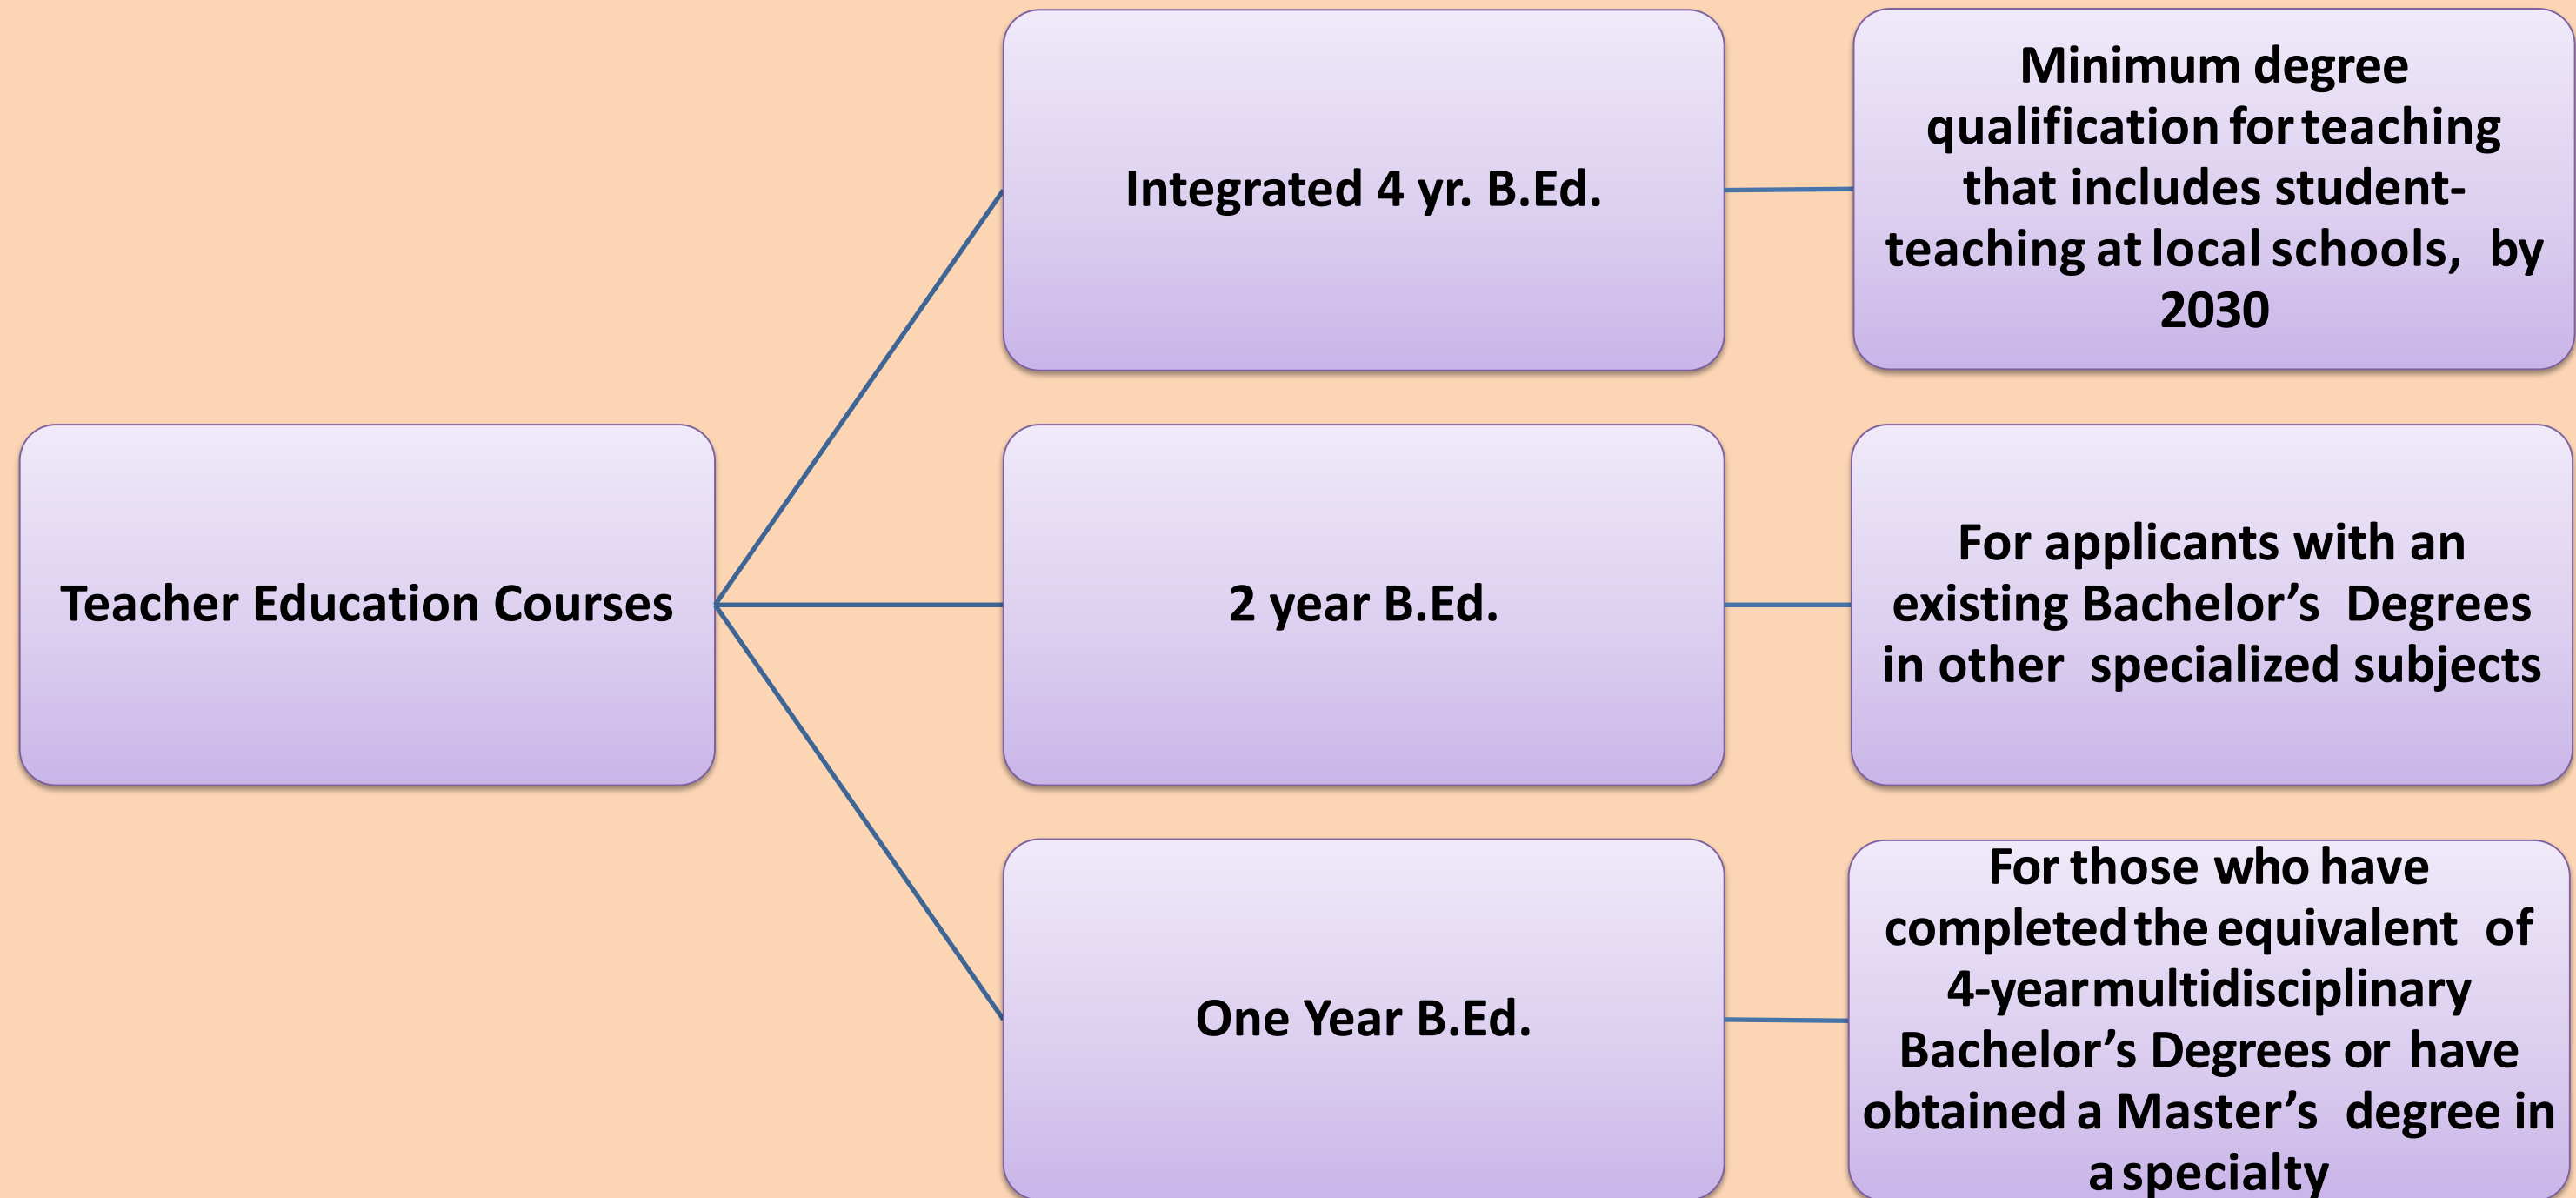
Teacher Education Courses

Integrated 4 yr. B.Ed.

Minimum degree qualification for teaching that includes student-teaching at local schools, by 2030

2 year B.Ed.

For applicants with an existing Bachelor's Degrees in other specialized subjects

One Year B.Ed.

For those who have completed the equivalent of 4-year multidisciplinary Bachelor's Degrees or have obtained a Master's degree in a specialty